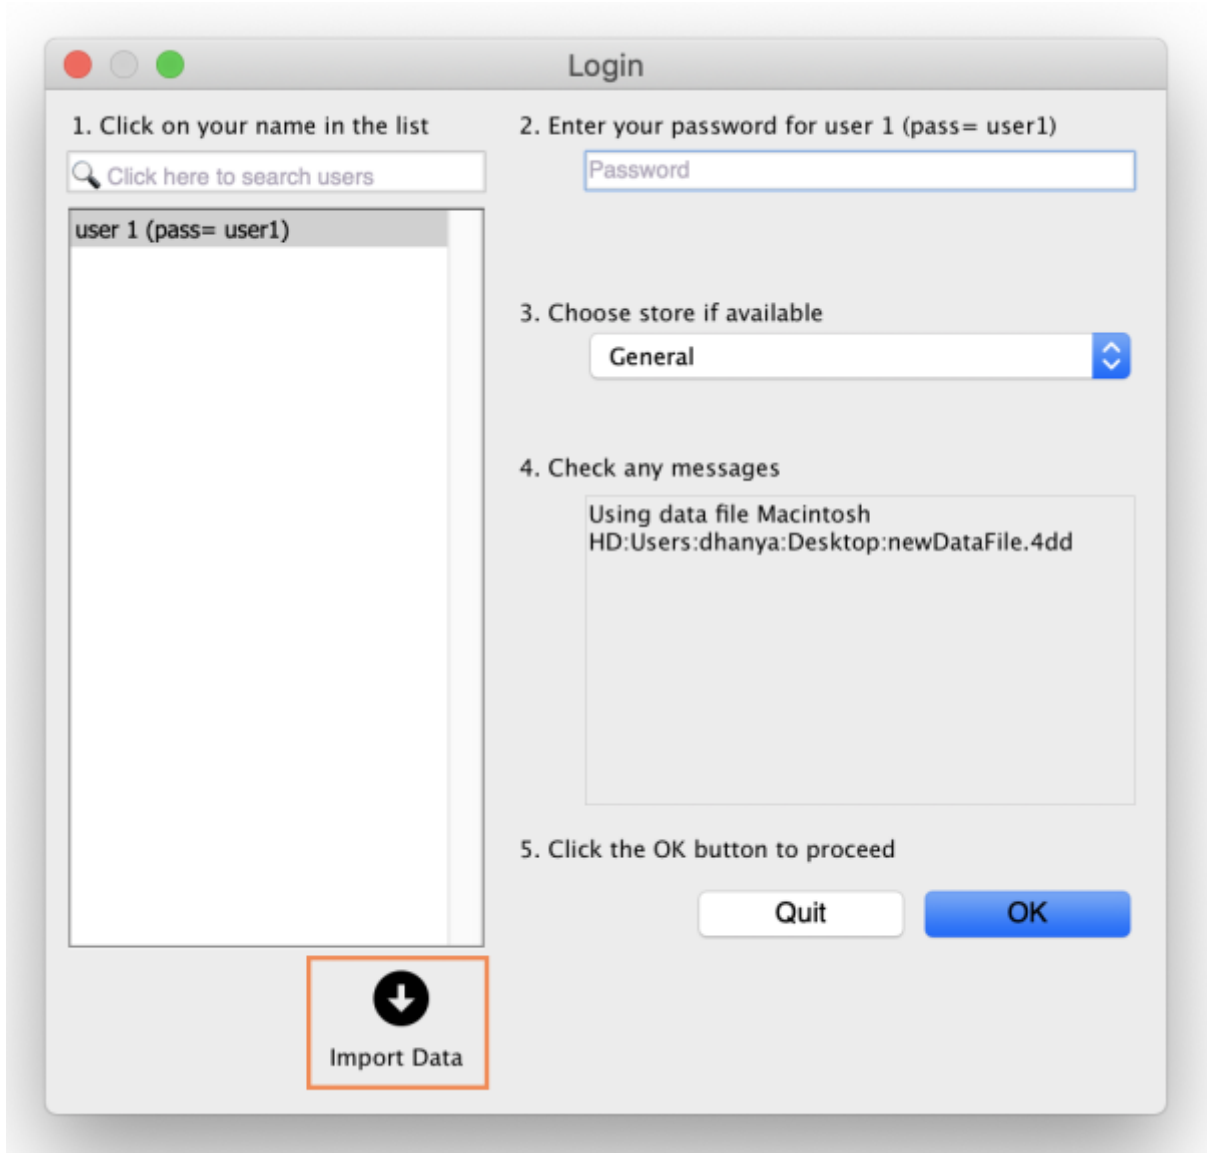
Login

1. Click on your name in the list

Click here to search users

user 1 (pass= user1)

Import Data

2. Enter your password for user 1 (pass= user1)

Password

3. Choose store if available

General

4. Check any messages

Using data file Macintosh HD:Users:dhanya:Desktop:newDataFile.4dd

5. Click the OK button to proceed

Quit

OK